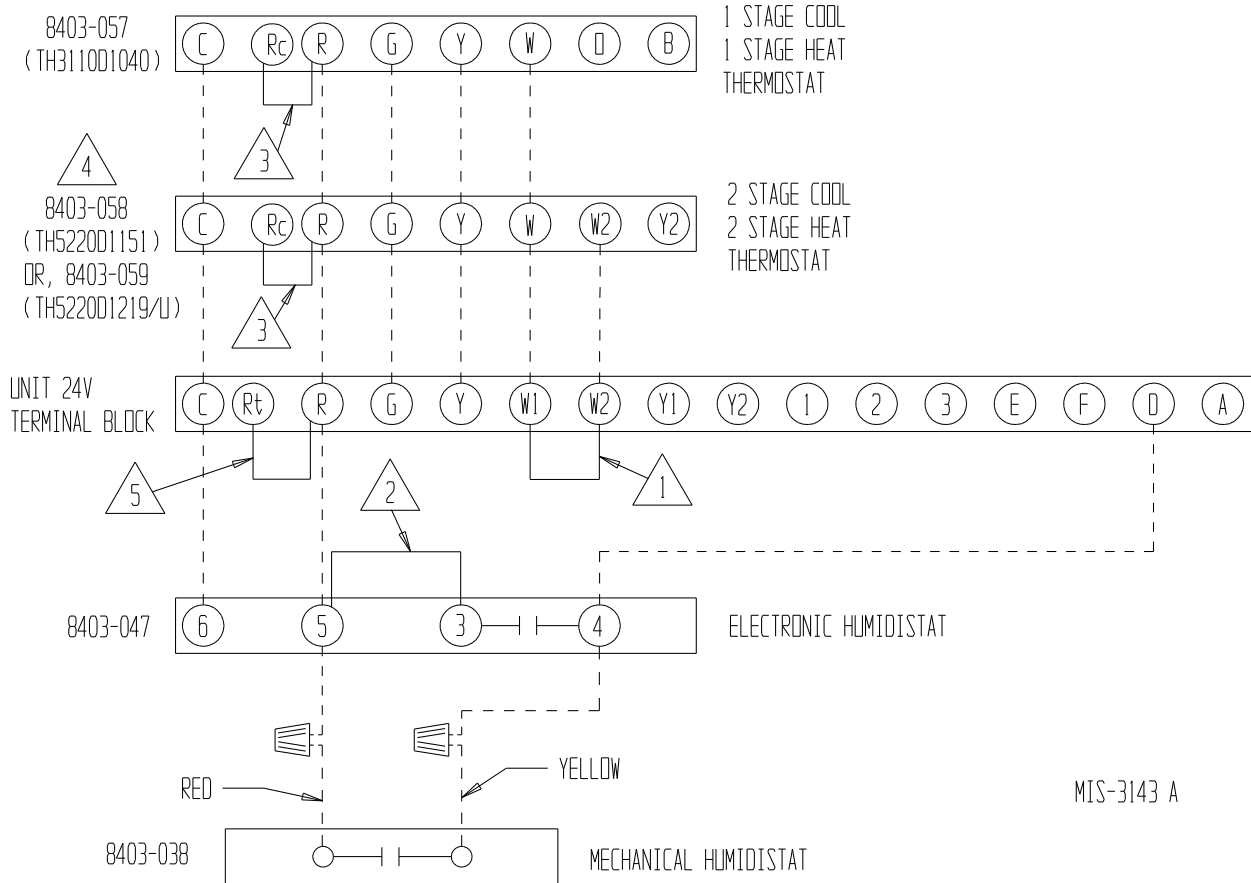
8403-057
(TH3110D1040)

C Rc R G Y W O B

1 STAGE COOL
1 STAGE HEAT
THERMOSTAT

3

4

8403-058
(TH5220D1151)
OR, 8403-059
(TH5220D1219/U)

C Rc R G Y W W2 Y2

2 STAGE COOL
2 STAGE HEAT
THERMOSTAT

3

UNIT 24V
TERMINAL BLOCK

C Rt R G Y W1 W2 Y1 Y2 1 2 3 E F D A

5

2

1

8403-047

6 5 3 4

ELECTRONIC HUMIDISTAT

RED

YELLOW

MIS-3143 A

8403-038

MECHANICAL HUMIDISTAT